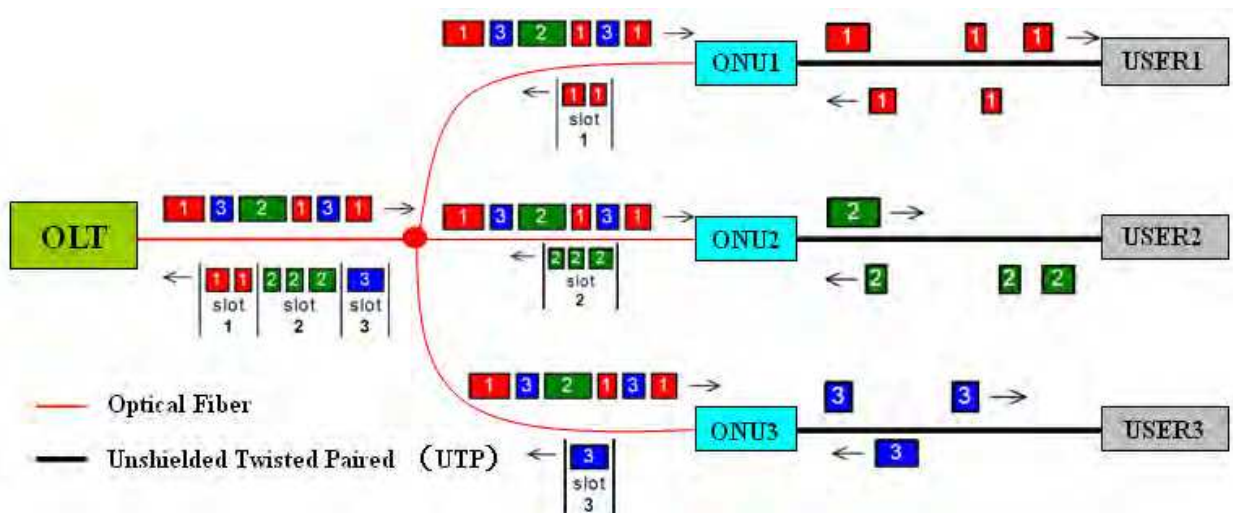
1 3 2 1 3 1
ONU1
1 1 1
USER1
1 1
1 1
slot
1

OLT
1 3 2 1 3 1
1 3 2 1 3 1
ONU2
2
USER2
2 2 2
slot
2
2 2 2
1 1
slot
1
2 2 2
slot
2
3
slot
3

1 3 2 1 3 1
ONU3
3 3
USER3
3
3
slot
3

Optical Fiber
Unshielded Twisted Paired (UTP)